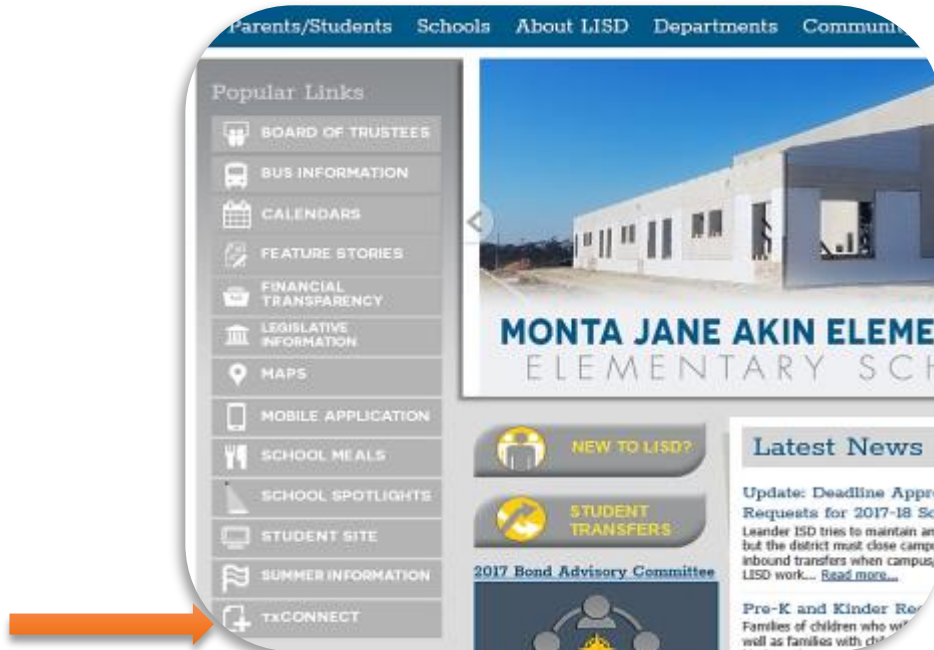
Parents/Students Schools About LISD Departments Communi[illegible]

Popular Links

BOARD OF TRUSTEES
BUS INFORMATION
CALENDARS
FEATURE STORIES
FINANCIAL TRANSPARENCY
LEGISLATIVE INFORMATION
MAPS
MOBILE APPLICATION
SCHOOL MEALS
SCHOOL SPOTLIGHTS
STUDENT SITE
SUMMER INFORMATION
txCONNECT

MONTA JANE AKIN ELEME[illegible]
ELEMENTARY SCH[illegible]

NEW TO LISD?

STUDENT TRANSFERS

2017 Bond Advisory Committee

Latest News

Update: Deadline Appr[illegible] Requests for 2017-18 Sc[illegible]
Leander ISD tries to maintain an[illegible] but the district must close campu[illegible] inbound transfers when campus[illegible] LISD work... Read more...

Pre-K and Kinder Re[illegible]
Families of children who wi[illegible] well as families with chi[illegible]